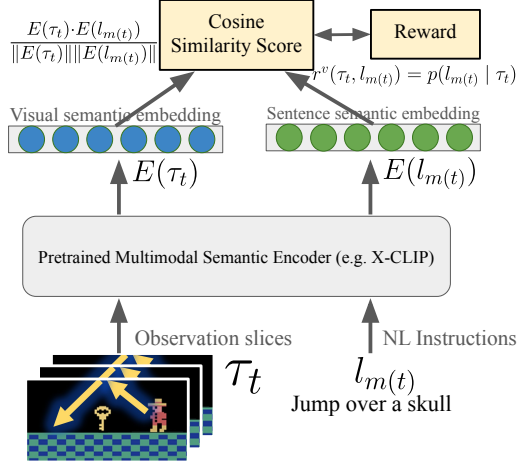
$\frac{E(\tau_t) \cdot E(l_{m(t)})}{\|E(\tau_t)\| \|E(l_{m(t)})\|}$

Cosine Similarity Score

Reward

$r^v(\tau_t, l_{m(t)}) = p(l_{m(t)} \mid \tau_t)$

Visual semantic embedding

Sentence semantic embedding

$E(\tau_t)$

$E(l_{m(t)})$

Pretrained Multimodal Semantic Encoder (e.g. X-CLIP)

Observation slices

NL Instructions

$\tau_t$

$l_{m(t)}$

Jump over a skull